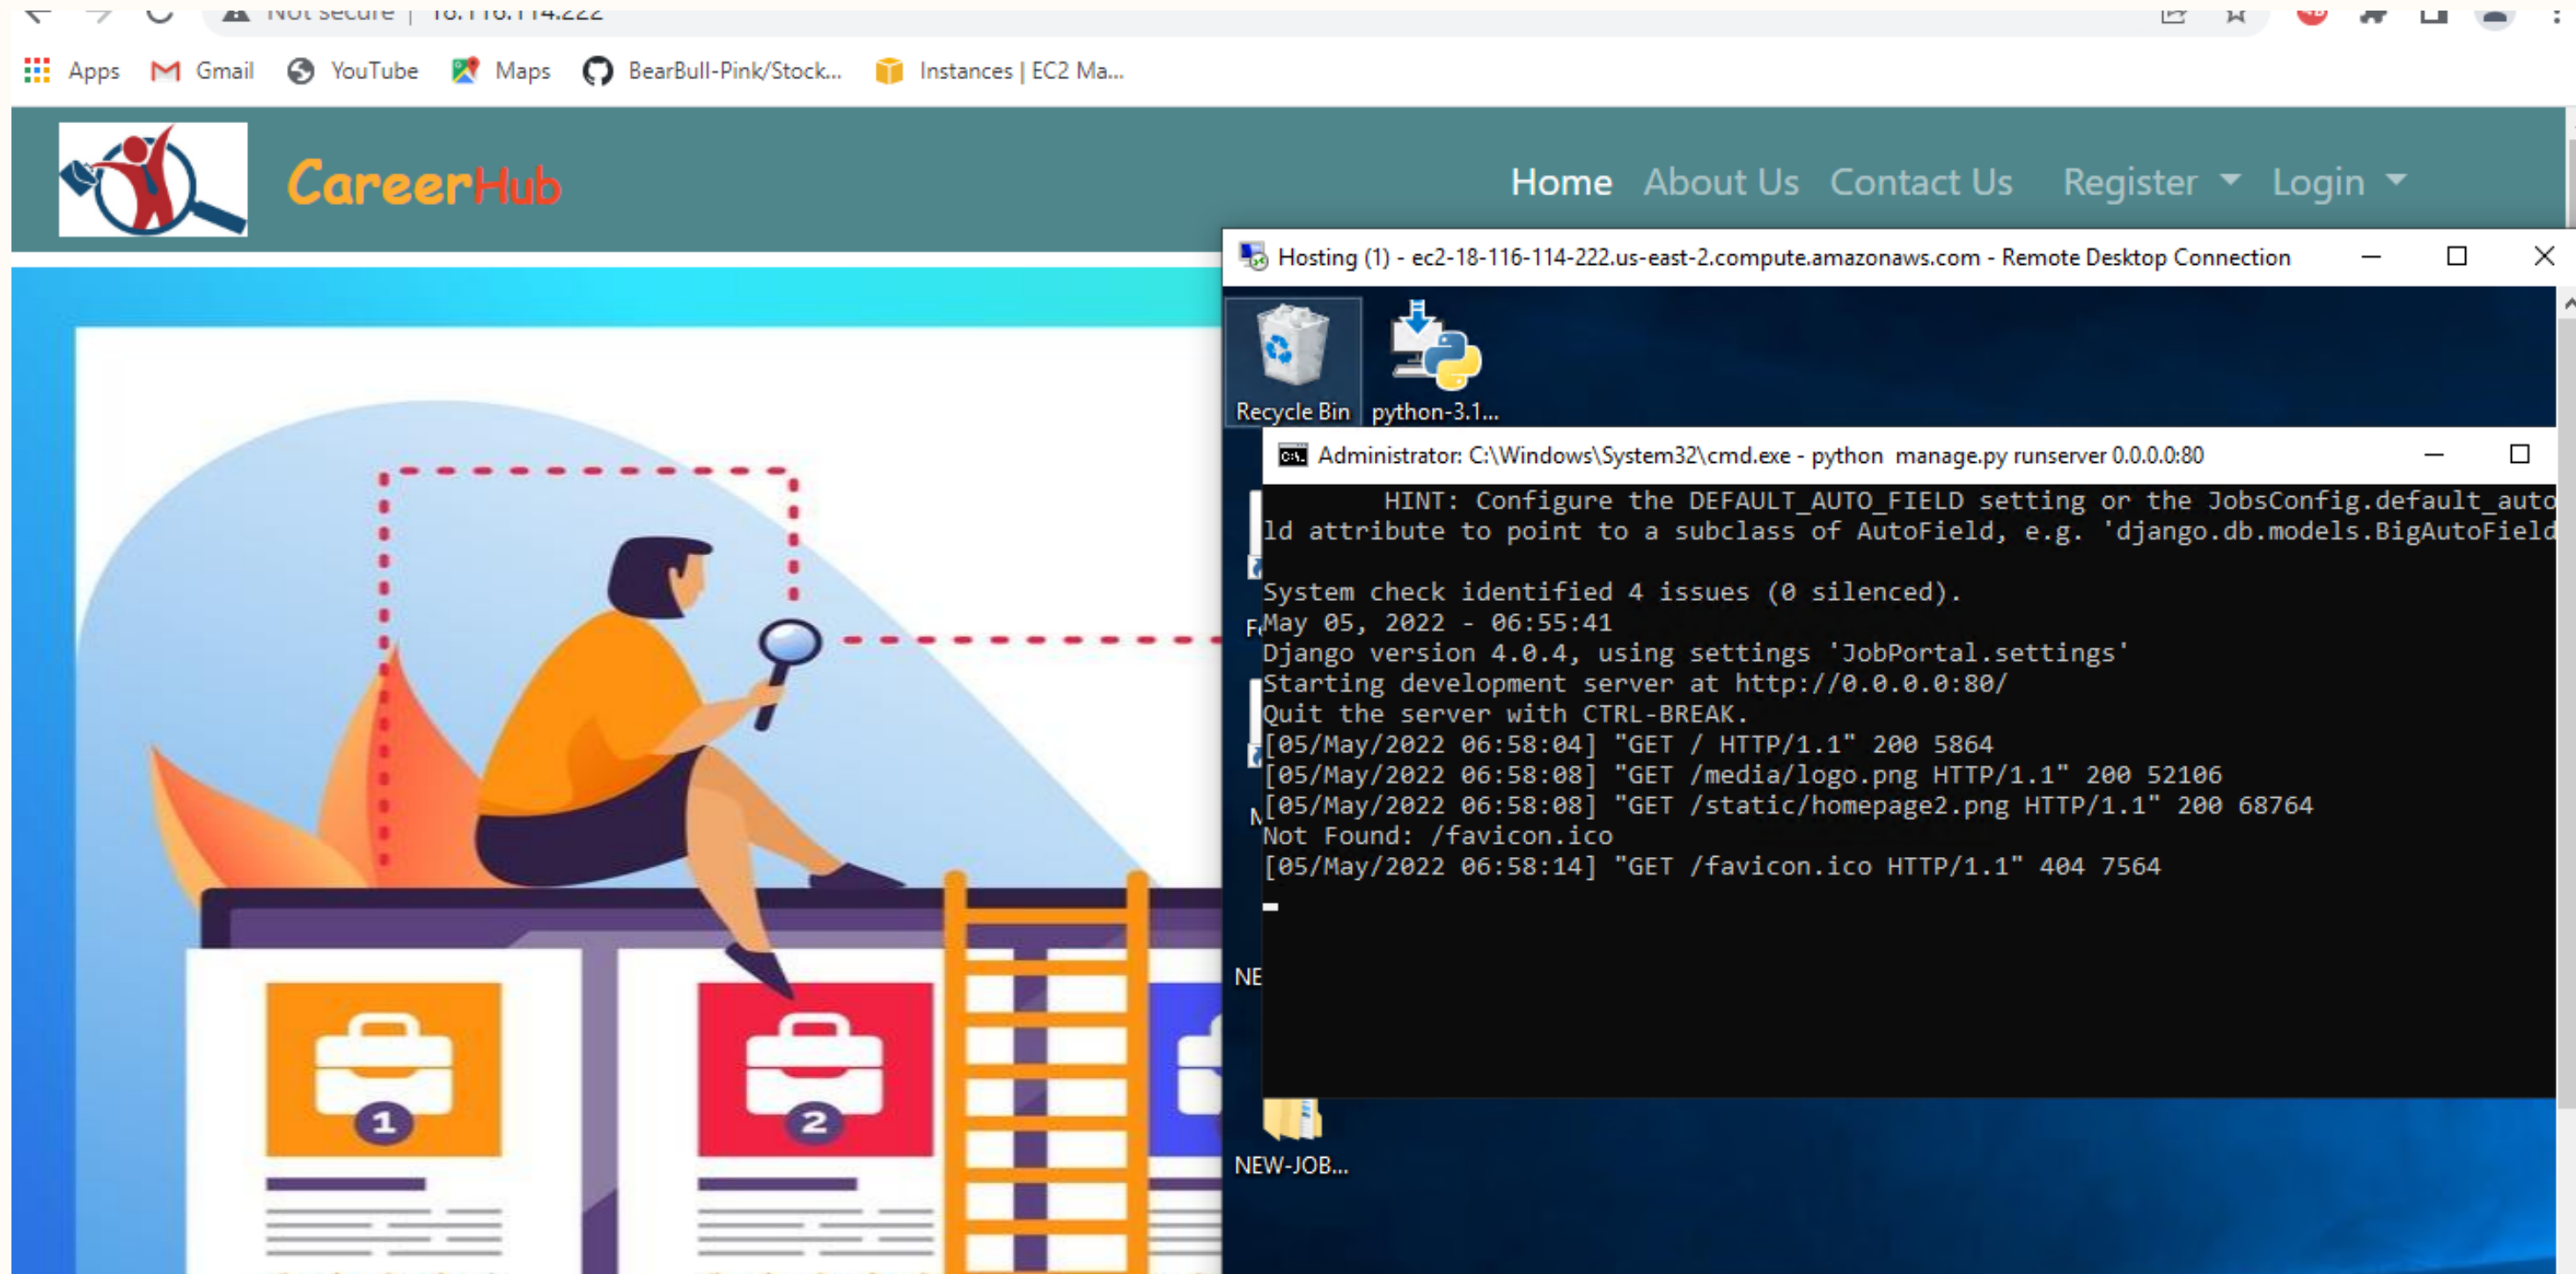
Not secure | 18.116.114.222

Apps Gmail YouTube Maps BearBull-Pink/Stock... Instances | EC2 Ma...

CareerHub

Home About Us Contact Us Register Login

Hosting (1) - ec2-18-116-114-222.us-east-2.compute.amazonaws.com - Remote Desktop Connection

Recycle Bin python-3.1...

Administrator: C:\Windows\System32\cmd.exe - python manage.py runserver 0.0.0.0:80

HINT: Configure the DEFAULT_AUTO_FIELD setting or the JobsConfig.default_auto
ld attribute to point to a subclass of AutoField, e.g. 'django.db.models.BigAutoField

System check identified 4 issues (0 silenced).
May 05, 2022 - 06:55:41
Django version 4.0.4, using settings 'JobPortal.settings'
Starting development server at http://0.0.0.0:80/
Quit the server with CTRL-BREAK.
[05/May/2022 06:58:04] "GET / HTTP/1.1" 200 5864
[05/May/2022 06:58:08] "GET /media/logo.png HTTP/1.1" 200 52106
[05/May/2022 06:58:08] "GET /static/homepage2.png HTTP/1.1" 200 68764
Not Found: /favicon.ico
[05/May/2022 06:58:14] "GET /favicon.ico HTTP/1.1" 404 7564

NE

NEW-JOB...